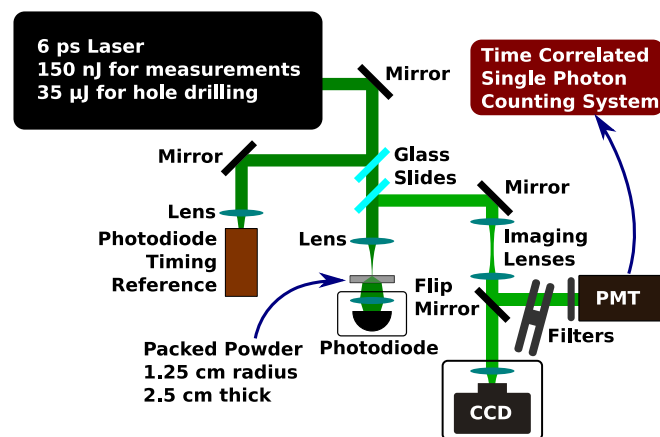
6 ps Laser
150 nJ for measurements
35 μJ for hole drilling

Time Correlated
Single Photon
Counting System

Mirror

Mirror

Glass
Slides

Mirror

Lens

Photodiode
Timing
Reference

Lens

Imaging
Lenses

Flip
Mirror

PMT

Filters

Photodiode

Packed Powder
1.25 cm radius
2.5 cm thick

CCD